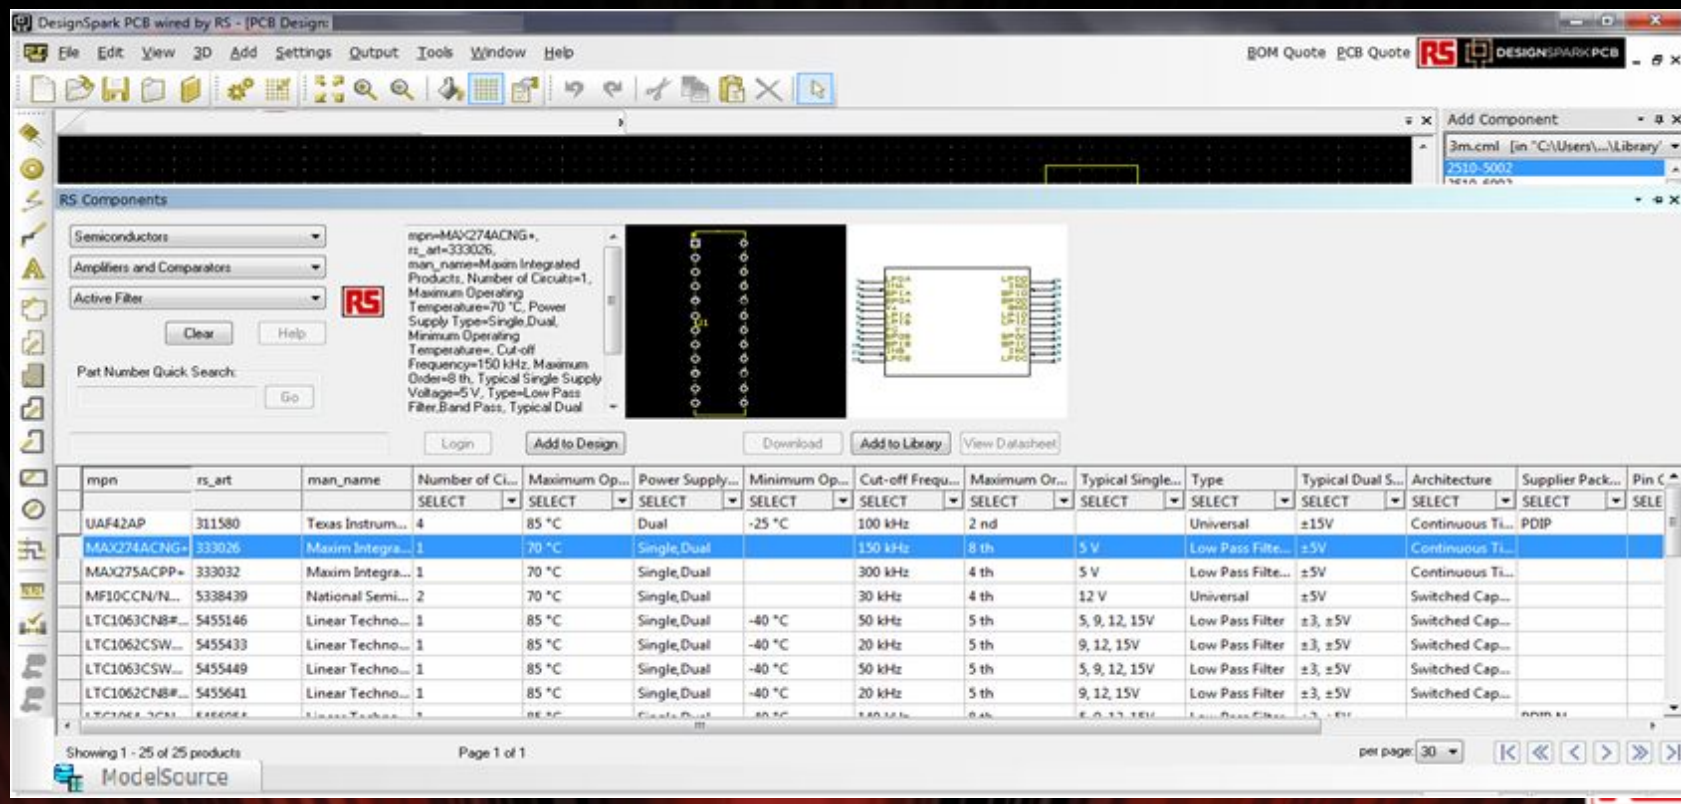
DesignSpark PCB wired by RS - [PCB Design]

File Edit View 3D Add Settings Output Tools Window Help

BOM Quote PCB Quote RS DESIGNSPARK PCB

Add Component

3m.cml [in "C:\Users\...\Library"

2510-5002

RS Components

Semiconductors

Amplifiers and Comparators

Active Filter

RS

Clear Help

Part Number Quick Search:

Go

mpn=MAX274ACNG+, rs_art=333026, man_name=Maxim Integrated Products, Number of Circuits=1, Maximum Operating Temperature=70 °C, Power Supply Type=Single,Dual, Minimum Operating Temperature=, Cut-off Frequency=150 kHz, Maximum Order=8 th, Typical Single Supply Voltage=5 V, Type=Low Pass Filter,Band Pass, Typical Dual

Login Add to Design Download Add to Library View Datasheet

| mpn | rs_art | man_name | Number of Ci... | Maximum Op... | Power Supply... | Minimum Op... | Cut-off Frequ... | Maximum Or... | Typical Single... | Type | Typical Dual S... | Architecture | Supplier Pack... | Pin C |
|---|---|---|---|---|---|---|---|---|---|---|---|---|---|---|
| | | | SELECT | SELECT | SELECT | SELECT | SELECT | SELECT | SELECT | SELECT | SELECT | SELECT | SELECT | SELE |
| UAF42AP | 311580 | Texas Instrum... | 4 | 85 °C | Dual | -25 °C | 100 kHz | 2 nd | | Universal | ±15V | Continuous Ti... | PDIP | |
| MAX274ACNG+ | 333026 | Maxim Integra... | 1 | 70 °C | Single,Dual | | 150 kHz | 8 th | 5 V | Low Pass Filte... | ±5V | Continuous Ti... | | |
| MAX275ACPP+ | 333032 | Maxim Integra... | 1 | 70 °C | Single,Dual | | 300 kHz | 4 th | 5 V | Low Pass Filte... | ±5V | Continuous Ti... | | |
| MF10CCN/N... | 5338439 | National Semi... | 2 | 70 °C | Single,Dual | | 30 kHz | 4 th | 12 V | Universal | ±5V | Switched Cap... | | |
| LTC1063CN8#... | 5455146 | Linear Techno... | 1 | 85 °C | Single,Dual | -40 °C | 50 kHz | 5 th | 5, 9, 12, 15V | Low Pass Filter | ±3, ±5V | Switched Cap... | | |
| LTC1062CSW... | 5455433 | Linear Techno... | 1 | 85 °C | Single,Dual | -40 °C | 20 kHz | 5 th | 9, 12, 15V | Low Pass Filter | ±3, ±5V | Switched Cap... | | |
| LTC1063CSW... | 5455449 | Linear Techno... | 1 | 85 °C | Single,Dual | -40 °C | 50 kHz | 5 th | 5, 9, 12, 15V | Low Pass Filter | ±3, ±5V | Switched Cap... | | |
| LTC1062CN8#... | 5455641 | Linear Techno... | 1 | 85 °C | Single,Dual | -40 °C | 20 kHz | 5 th | 9, 12, 15V | Low Pass Filter | ±3, ±5V | Switched Cap... | | |

Showing 1 - 25 of 25 products Page 1 of 1 per page: 30

ModelSource